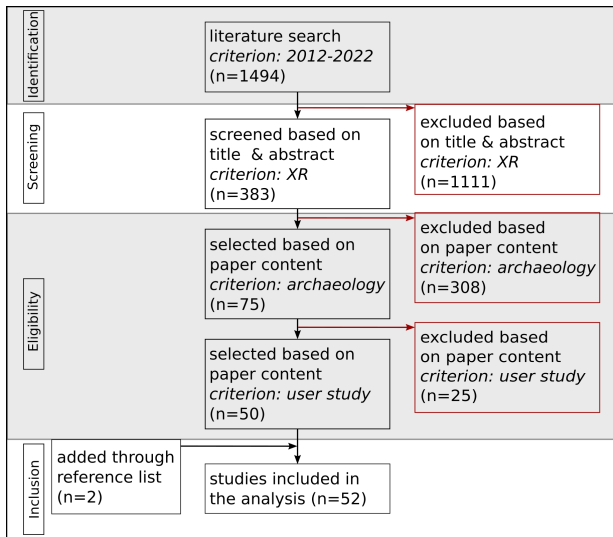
Identification

literature search
*criterion: 2012-2022*
(n=1494)

Screening

screened based on title & abstract
*criterion: XR*
(n=383)

excluded based on title & abstract
*criterion: XR*
(n=1111)

Eligibility

selected based on paper content
*criterion: archaeology*
(n=75)

excluded based on paper content
*criterion: archaeology*
(n=308)

selected based on paper content
*criterion: user study*
(n=50)

excluded based on paper content
*criterion: user study*
(n=25)

Inclusion

added through reference list
(n=2)

studies included in the analysis (n=52)